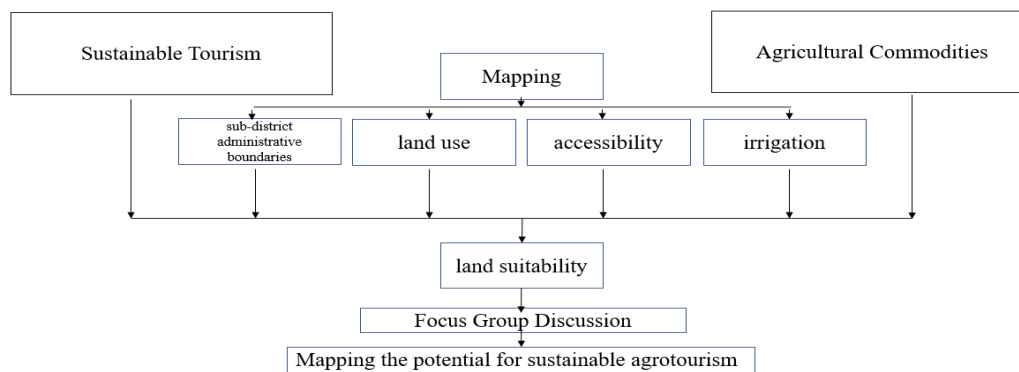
Sustainable Tourism

Mapping

Agricultural Commodities

sub-district administrative boundaries

land use

accessibility

irrigation

land suitability

Focus Group Discussion

Mapping the potential for sustainable agrotourism